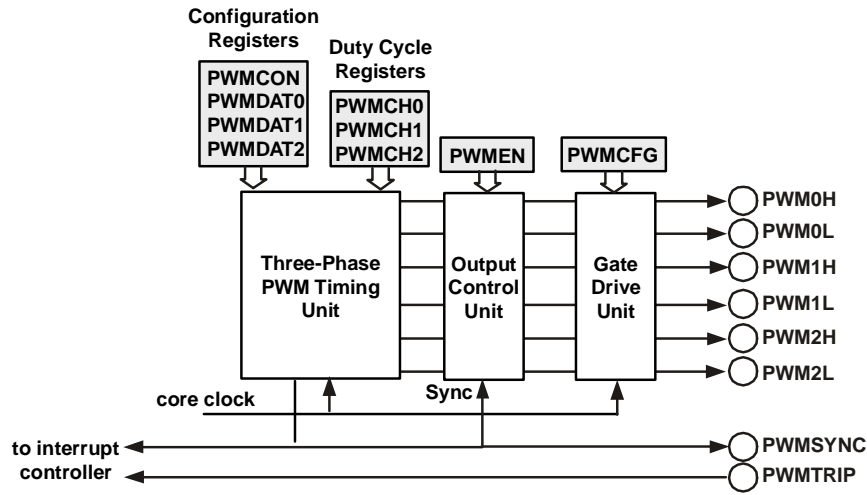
Configuration Registers

PWMCON
PWMDAT0
PWMDAT1
PWMDAT2

Duty Cycle Registers

PWMCH0
PWMCH1
PWMCH2

PWMEN

PWMCFG

Three-Phase PWM Timing Unit

Output Control Unit

Gate Drive Unit

PWM0H
PWM0L
PWM1H
PWM1L
PWM2H
PWM2L

core clock

Sync

to interrupt controller

PWMSYNC
PWMTRIP